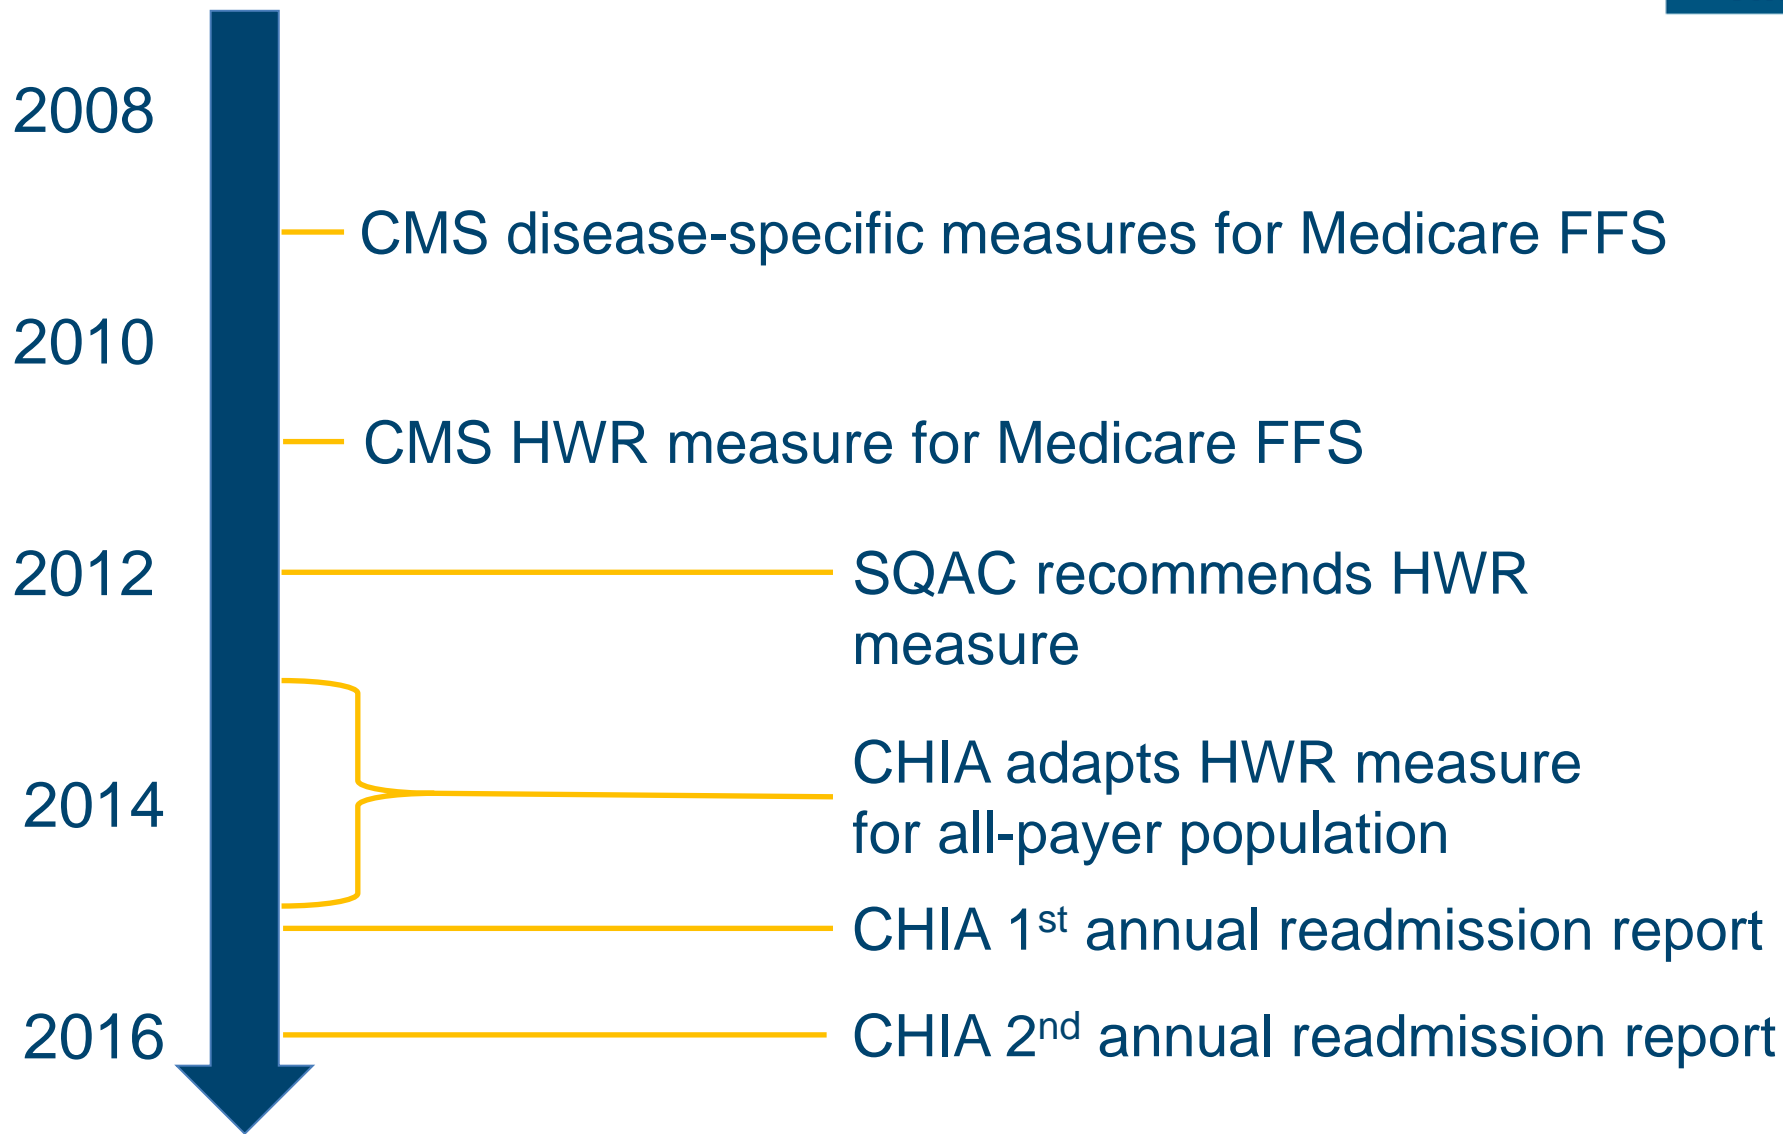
2008

CMS disease-specific measures for Medicare FFS

2010

CMS HWR measure for Medicare FFS

2012

SQAC recommends HWR measure

2014

CHIA adapts HWR measure for all-payer population

CHIA 1$^{st}$ annual readmission report

2016

CHIA 2$^{nd}$ annual readmission report